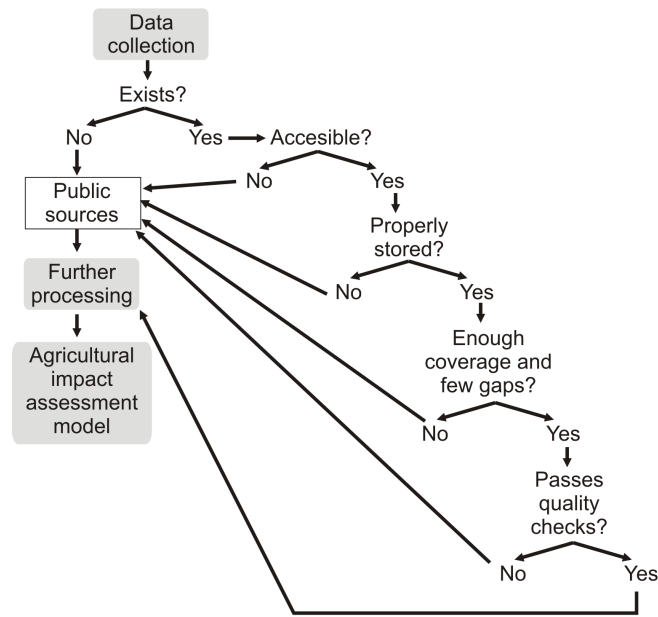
Data collection

Exists?

No

Yes

Accesible?

No

Yes

Public sources

Properly stored?

No

Yes

Further processing

Enough coverage and few gaps?

Agricultural impact assessment model

No

Yes

Passes quality checks?

No

Yes